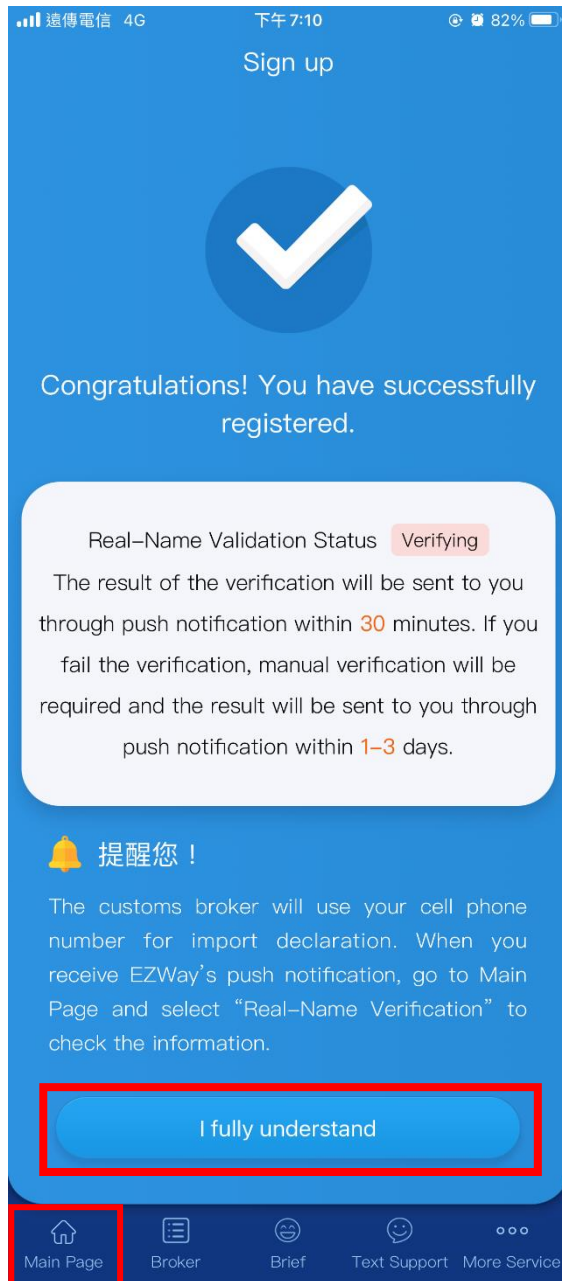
遠傳電信 4G 下午7:10 82%

Sign up

Congratulations! You have successfully registered.

Real-Name Validation Status Verifying

The result of the verification will be sent to you through push notification within 30 minutes. If you fail the verification, manual verification will be required and the result will be sent to you through push notification within 1-3 days.

提醒您！

The customs broker will use your cell phone number for import declaration. When you receive EZWay's push notification, go to Main Page and select "Real-Name Verification" to check the information.

I fully understand

Main Page Broker Brief Text Support More Service